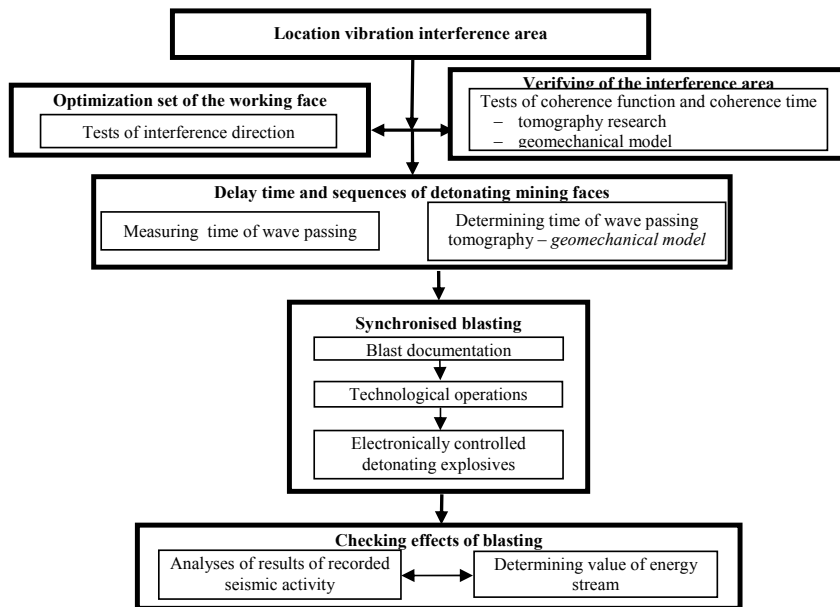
Location vibration interference area

Optimization set of the working face

Tests of interference direction

Verifying of the interference area

Tests of coherence function and coherence time
– tomography research
– geomechanical model

Delay time and sequences of detonating mining faces

Measuring time of wave passing

Determining time of wave passing tomography – *geomechanical model*

Synchronised blasting

Blast documentation

Technological operations

Electronically controlled detonating explosives

Checking effects of blasting

Analyses of results of recorded seismic activity

Determining value of energy stream